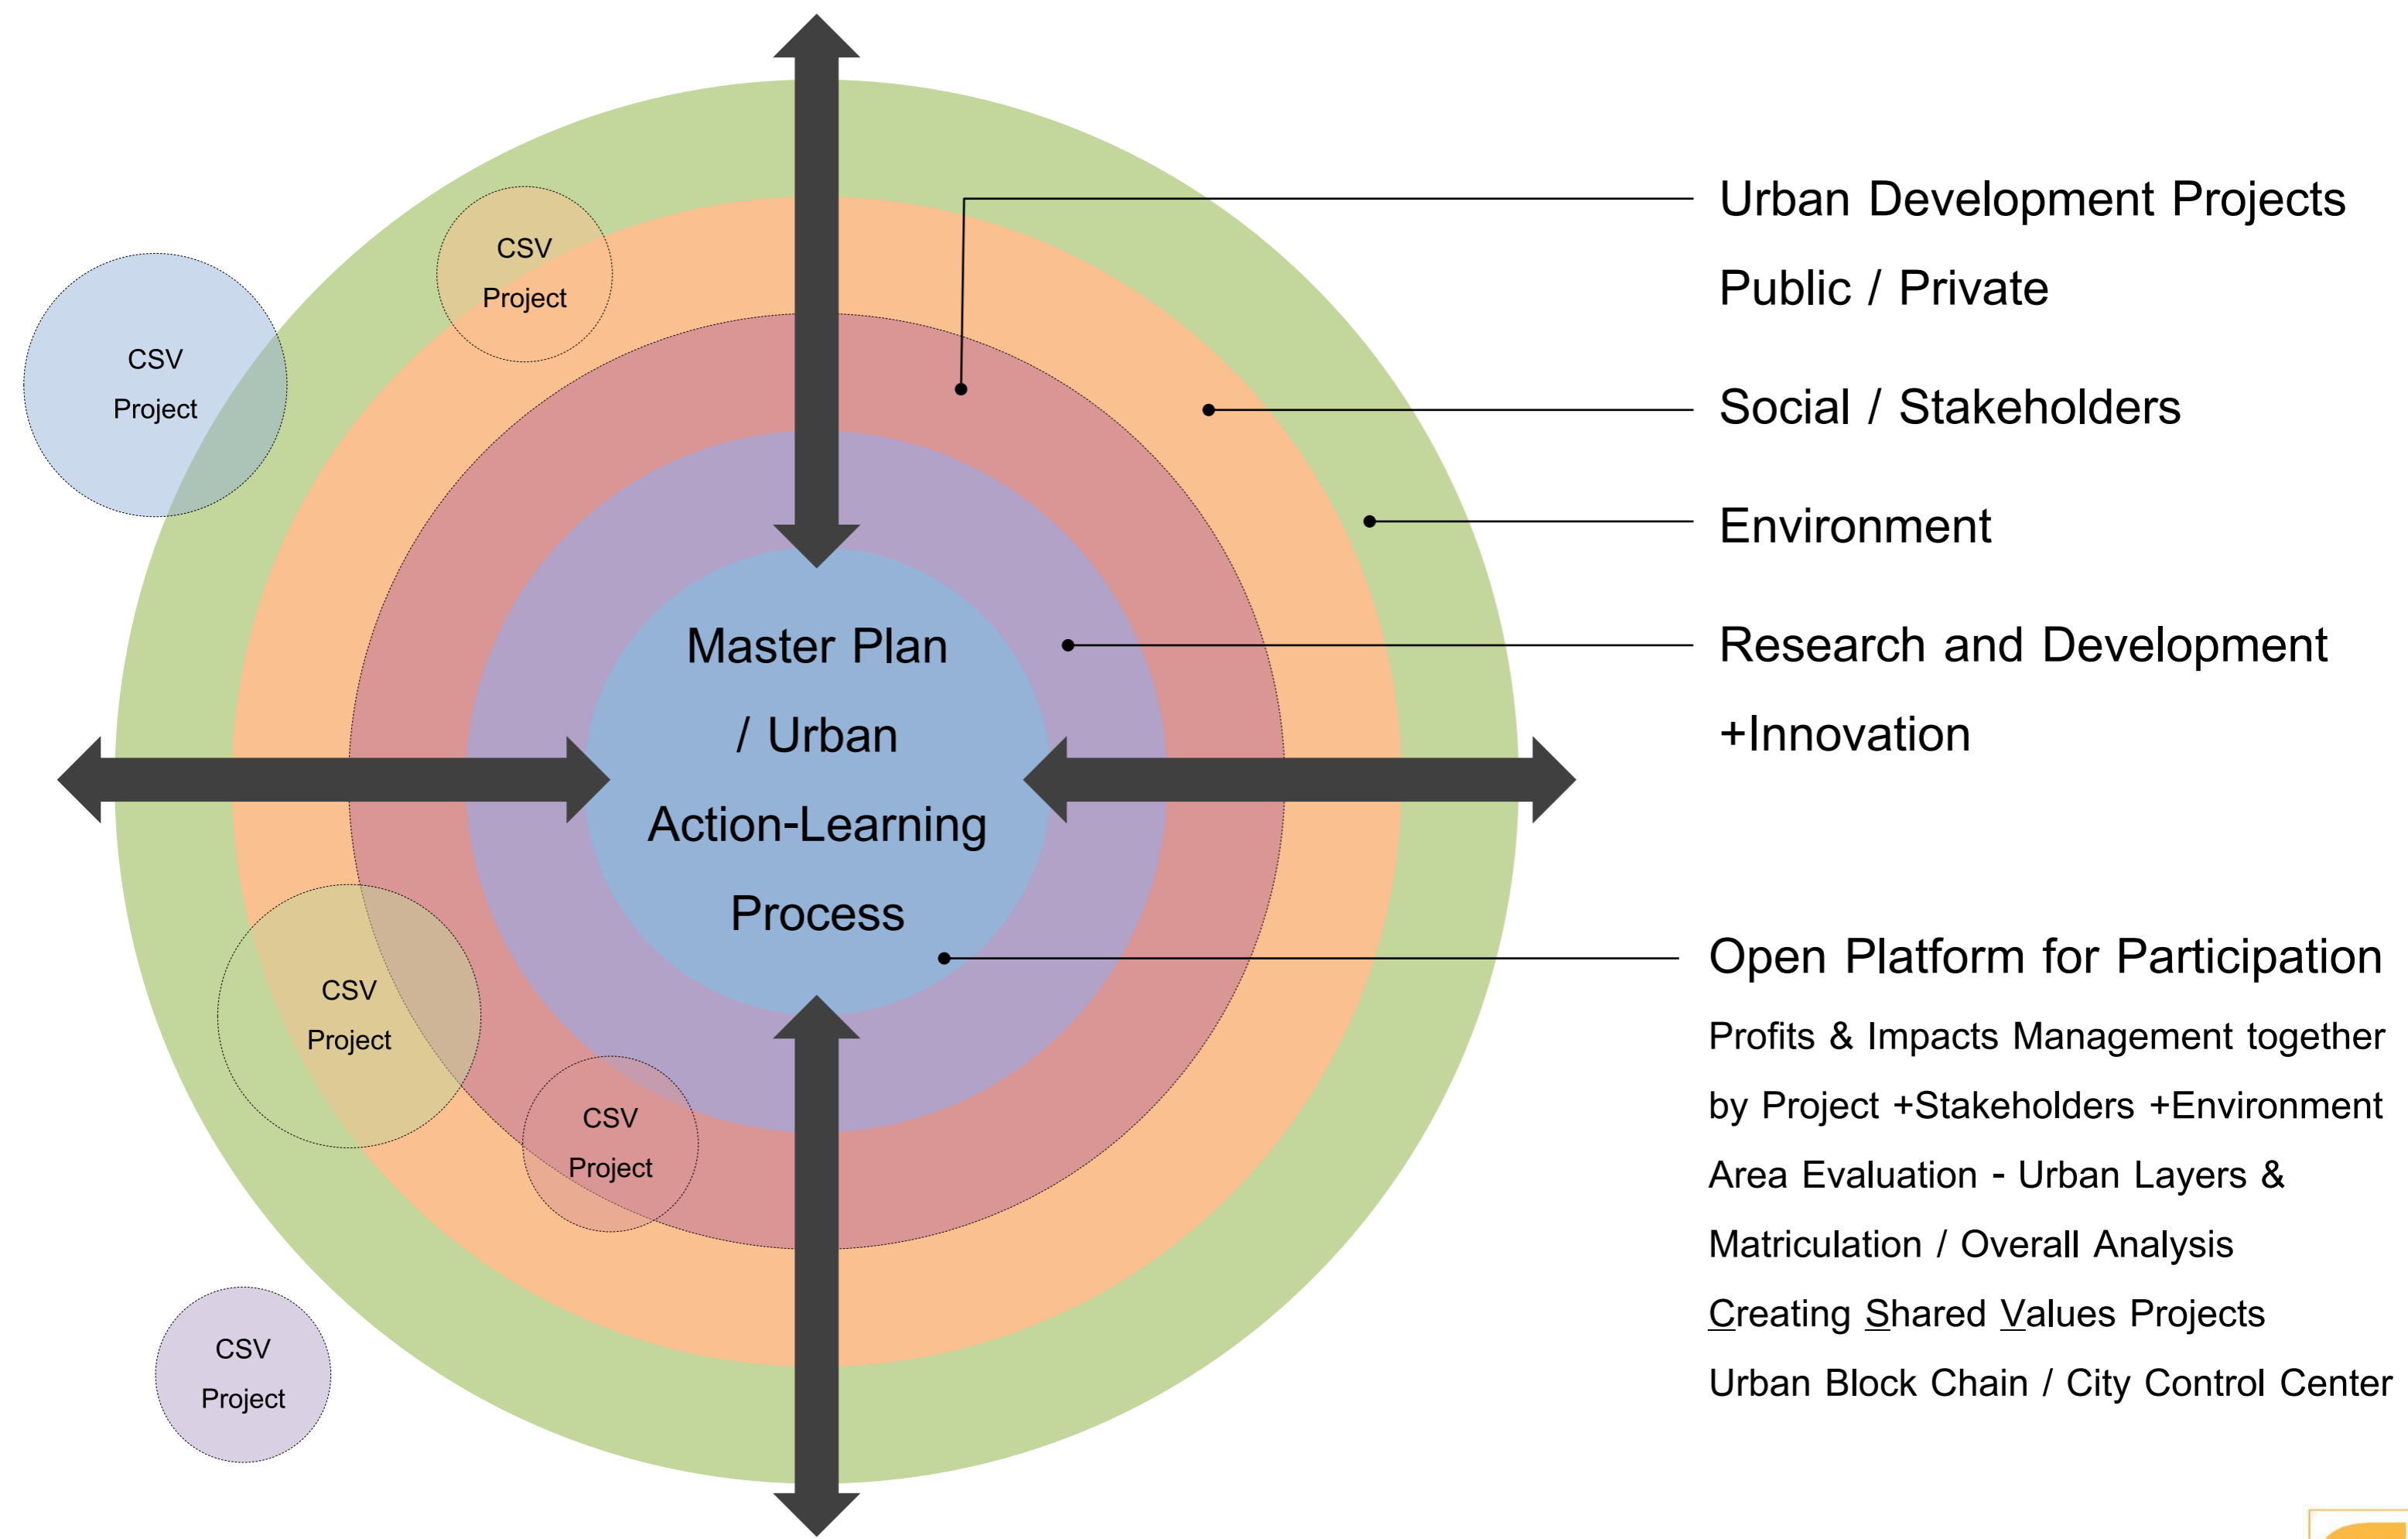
CSV Project

CSV Project

Master Plan / Urban Action-Learning Process

CSV Project

CSV Project

CSV Project

Urban Development Projects

Public / Private

Social / Stakeholders

Environment

Research and Development +Innovation

Open Platform for Participation

Profits & Impacts Management together by Project +Stakeholders +Environment

Area Evaluation - Urban Layers & Matriculation / Overall Analysis

Creating Shared Values Projects

Urban Block Chain / City Control Center